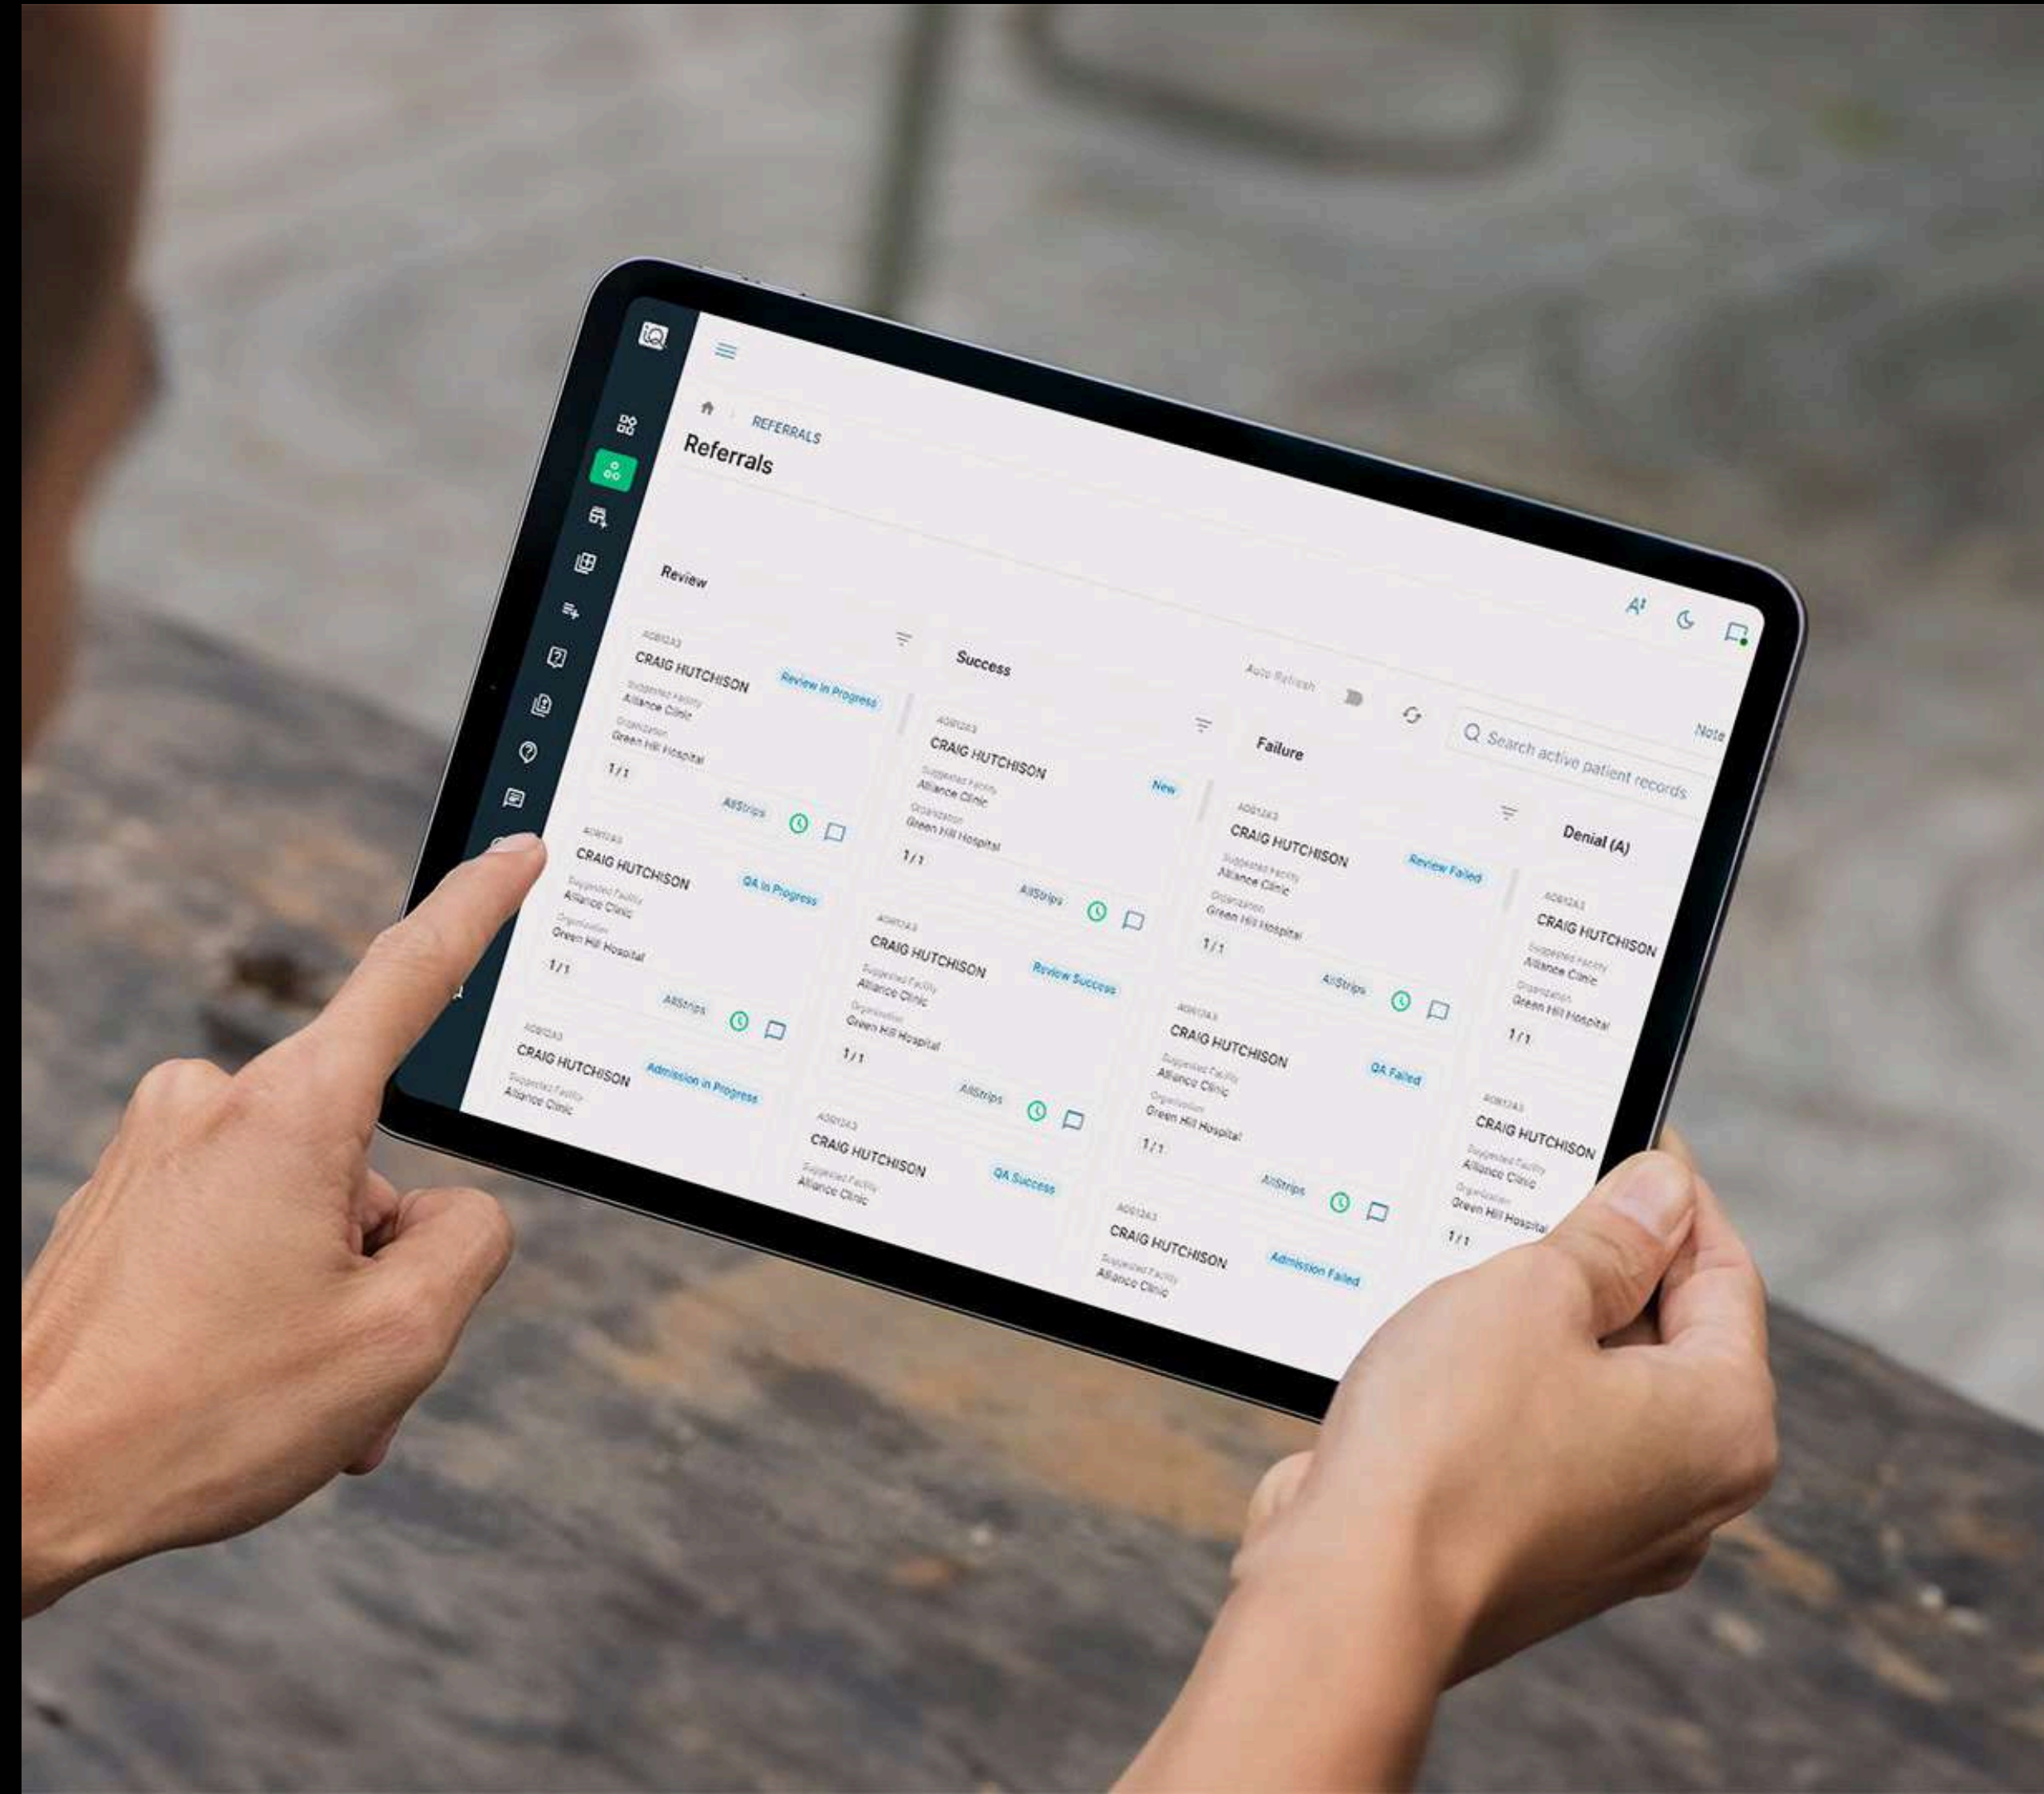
iQ

REFERRALS

Referrals

Auto Refresh

Search active patient records

Note

Review

A081243
CRAIG HUTCHISON
Review In Progress
Suggested Facility
Alliance Clinic
Organization
Green Hill Hospital
1 / 1
AllStrips

A081243
CRAIG HUTCHISON
QA In Progress
Suggested Facility
Alliance Clinic
Organization
Green Hill Hospital
1 / 1
AllStrips

A081243
CRAIG HUTCHISON
Admission In Progress
Suggested Facility
Alliance Clinic

Success

A081243
CRAIG HUTCHISON
New
Suggested Facility
Alliance Clinic
Organization
Green Hill Hospital
1 / 1
AllStrips

A081243
CRAIG HUTCHISON
Review Success
Suggested Facility
Alliance Clinic
Organization
Green Hill Hospital
1 / 1
AllStrips

A081243
CRAIG HUTCHISON
QA Success
Suggested Facility
Alliance Clinic

Failure

A081243
CRAIG HUTCHISON
Review Failed
Suggested Facility
Alliance Clinic
Organization
Green Hill Hospital
1 / 1
AllStrips

A081243
CRAIG HUTCHISON
QA Failed
Suggested Facility
Alliance Clinic
Organization
Green Hill Hospital
1 / 1
AllStrips

A081243
CRAIG HUTCHISON
Admission Failed
Suggested Facility
Alliance Clinic

Denial (A)

A081243
CRAIG HUTCHISON
Suggested Facility
Alliance Clinic
Organization
Green Hill Hospital
1 / 1

A081243
CRAIG HUTCHISON
Suggested Facility
Alliance Clinic
Organization
Green Hill Hospital
1 / 1